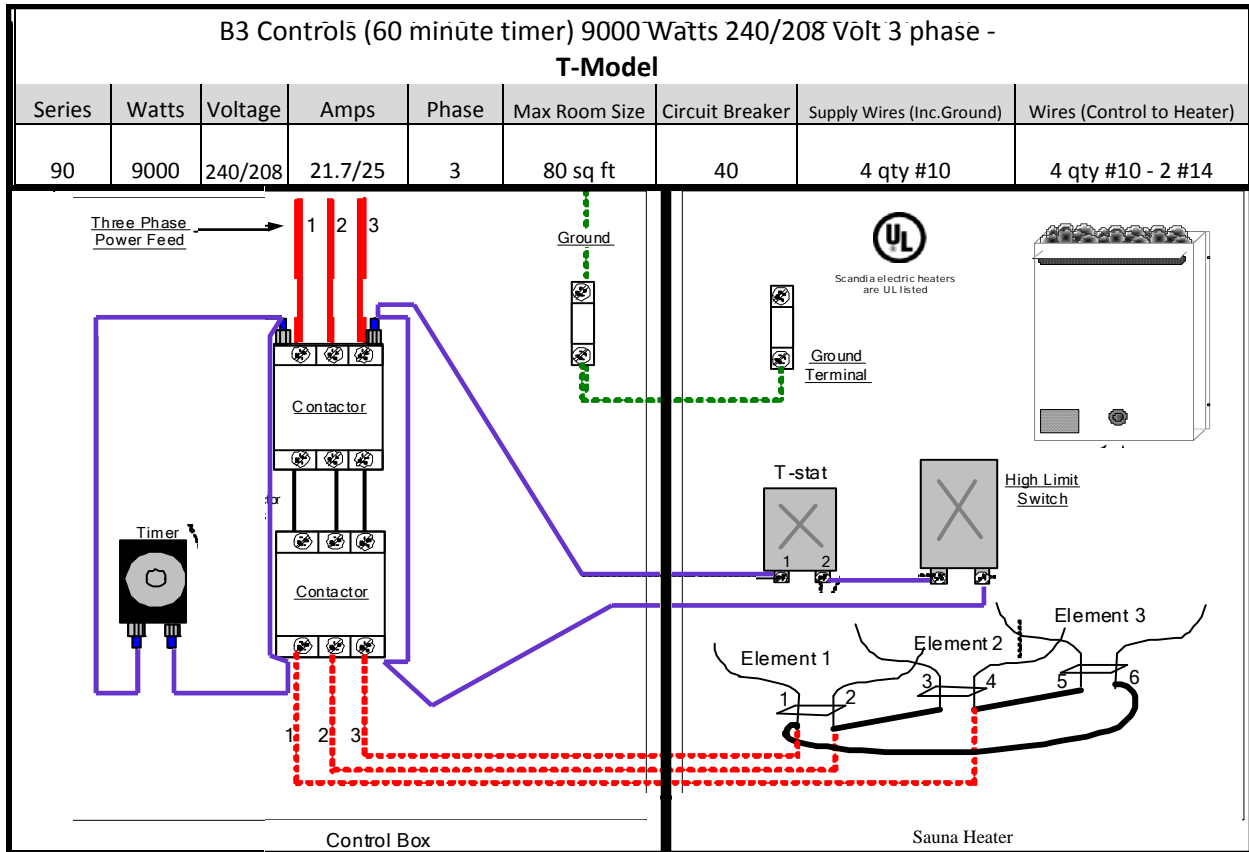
B3 Controls (60 minute timer) 9000 Watts 240/208 Volt 3 phase -
**T-Model**

| Series | Watts | Voltage | Amps | Phase | Max Room Size | Circuit Breaker | Supply Wires (Inc.Ground) | Wires (Control to Heater) |
|---|---|---|---|---|---|---|---|---|
| 90 | 9000 | 240/208 | 21.7/25 | 3 | 80 sq ft | 40 | 4 qty #10 | 4 qty #10 - 2 #14 |

Three Phase Power Feed

1 2 3

Ground

UL

Scandia electric heaters are UL listed

Ground Terminal

Contactor

T-stat

1 2

High Limit Switch

Timer

Contactor

Element 1

Element 2

Element 3

1 2 3 4 5 6

1 2 3

Control Box

Sauna Heater